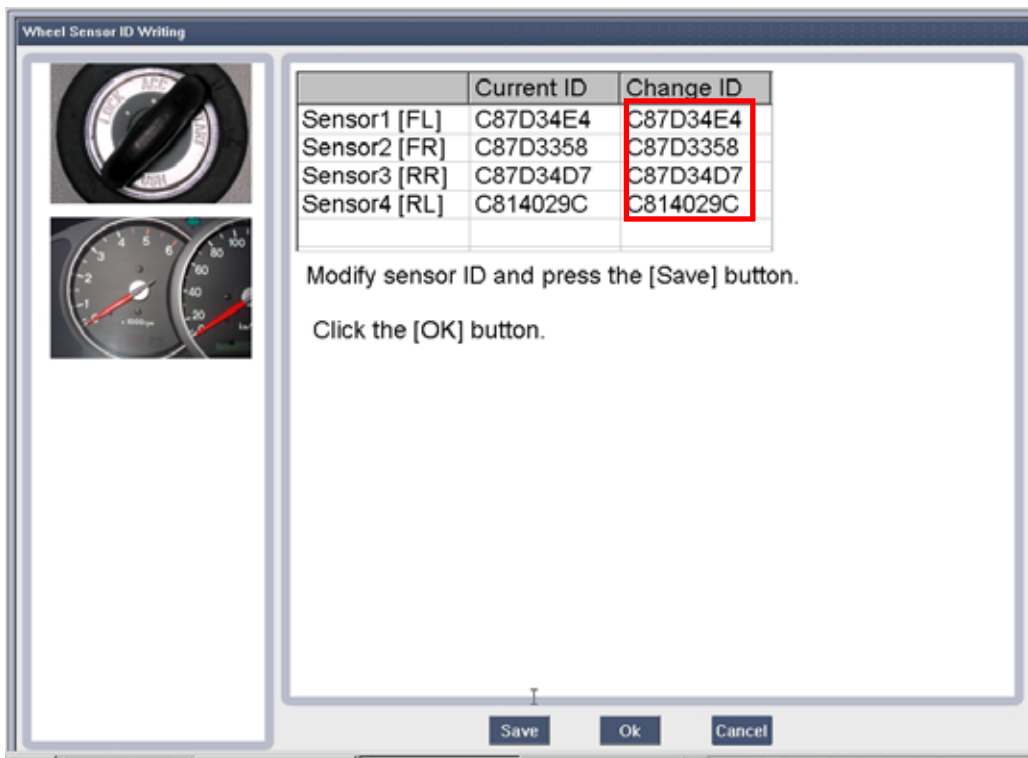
Wheel Sensor ID Writing

LOCK ACC ON START

| | Current ID | Change ID |
|---|---|---|
| Sensor1 [FL] | C87D34E4 | C87D34E4 |
| Sensor2 [FR] | C87D3358 | C87D3358 |
| Sensor3 [RR] | C87D34D7 | C87D34D7 |
| Sensor4 [RL] | C814029C | C814029C |
| | | |

Modify sensor ID and press the [Save] button.

Click the [OK] button.

Save Ok Cancel